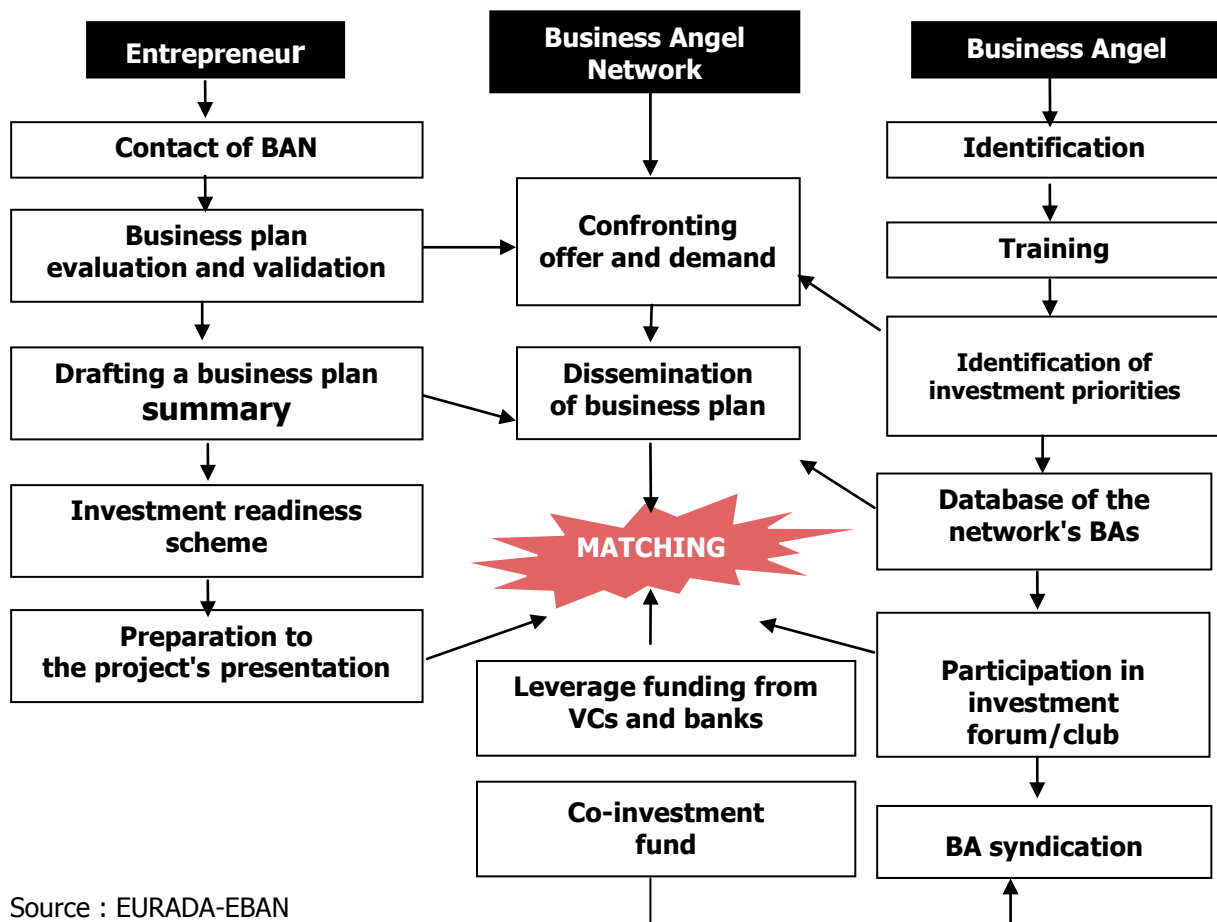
Entrepreneur

Contact of BAN

Business plan evaluation and validation

Drafting a business plan summary

Investment readiness scheme

Preparation to the project's presentation

Business Angel Network

Confronting offer and demand

Dissemination of business plan

MATCHING

Leverage funding from VCs and banks

Co-investment fund

Business Angel

Identification

Training

Identification of investment priorities

Database of the network's BAs

Participation in investment forum/club

BA syndication

Source : EURADA-EBAN